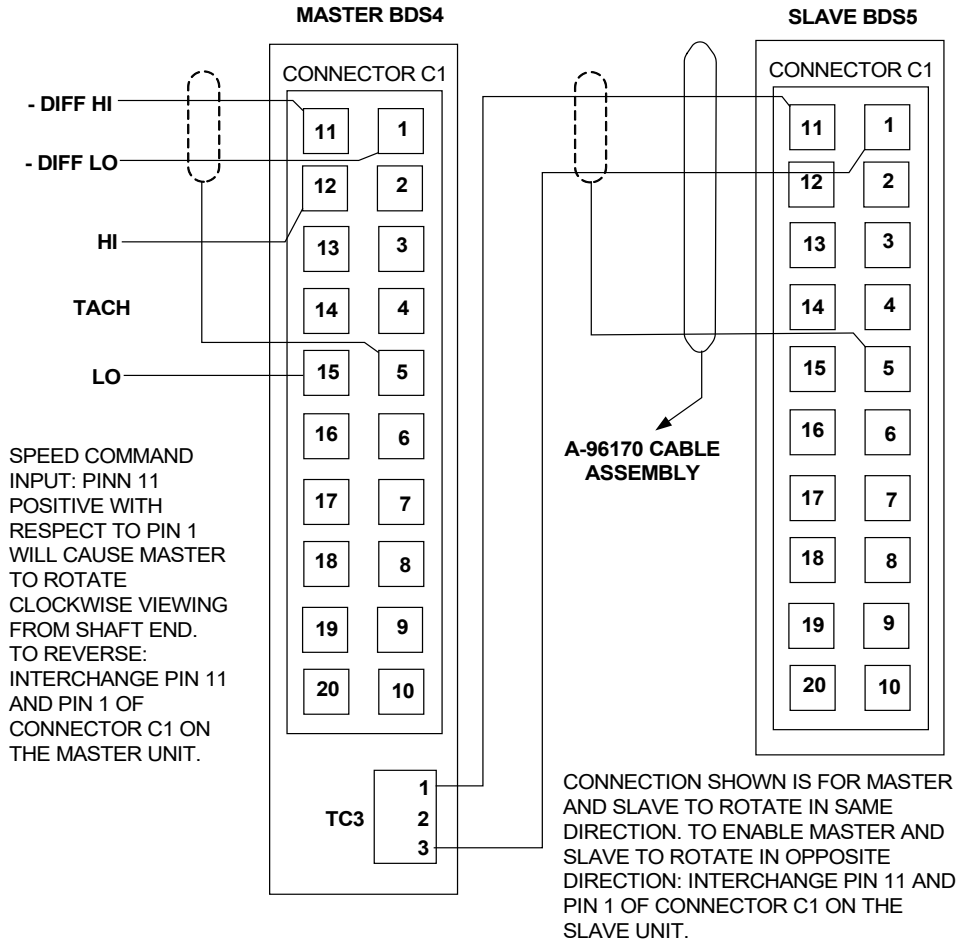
MASTER BDS4

SLAVE BDS5

CONNECTOR C1

CONNECTOR C1

- DIFF HI

- DIFF LO

HI

TACH

LO

11 1
12 2
13 3
14 4
15 5
16 6
17 7
18 8
19 9
20 10

11 1
12 2
13 3
14 4
15 5
16 6
17 7
18 8
19 9
20 10

A-96170 CABLE ASSEMBLY

SPEED COMMAND INPUT: PINN 11 POSITIVE WITH RESPECT TO PIN 1 WILL CAUSE MASTER TO ROTATE CLOCKWISE VIEWING FROM SHAFT END. TO REVERSE: INTERCHANGE PIN 11 AND PIN 1 OF CONNECTOR C1 ON THE MASTER UNIT.

TC3
1
2
3

CONNECTION SHOWN IS FOR MASTER AND SLAVE TO ROTATE IN SAME DIRECTION. TO ENABLE MASTER AND SLAVE TO ROTATE IN OPPOSITE DIRECTION: INTERCHANGE PIN 11 AND PIN 1 OF CONNECTOR C1 ON THE SLAVE UNIT.